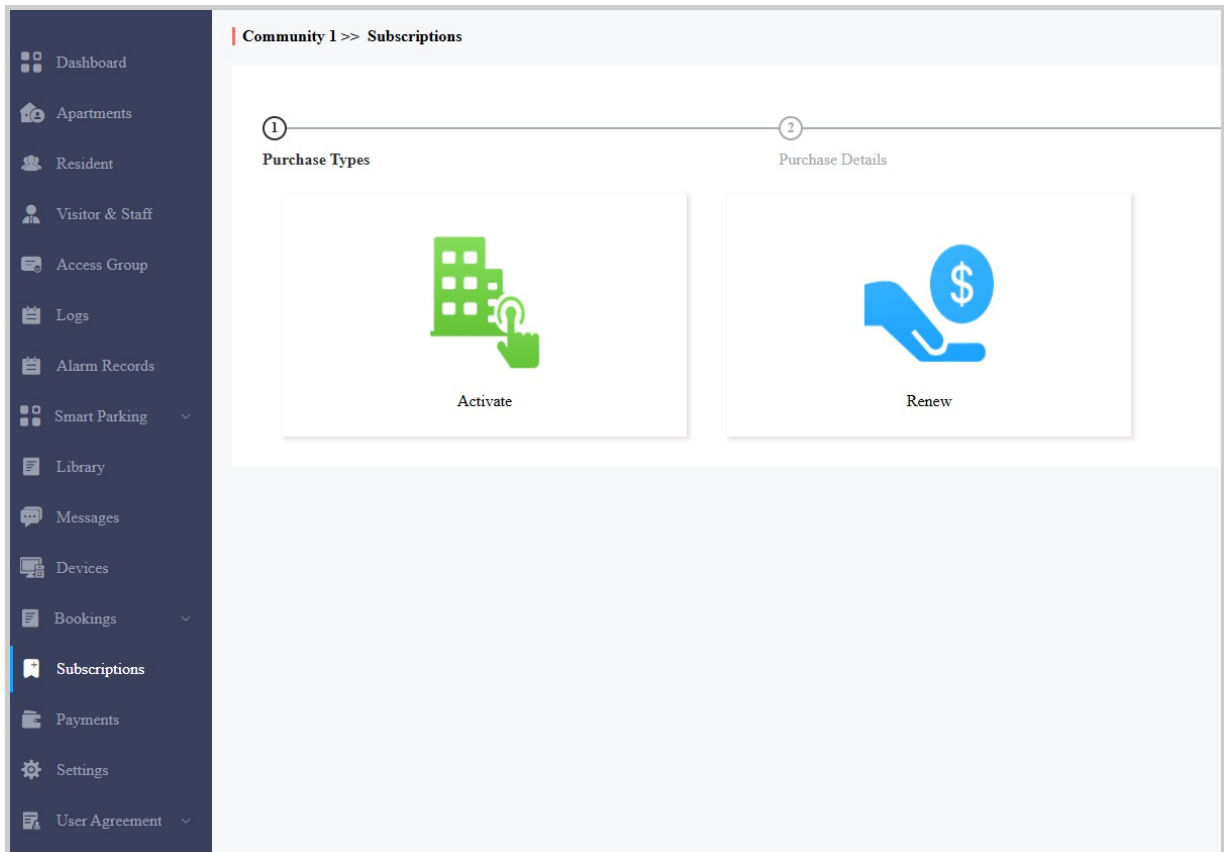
Dashboard
Apartments
Resident
Visitor & Staff
Access Group
Logs
Alarm Records
Smart Parking
Library
Messages
Devices
Bookings
Subscriptions
Payments
Settings
User Agreement

Community 1 >> Subscriptions

1
Purchase Types

2
Purchase Details

Activate

$
Renew